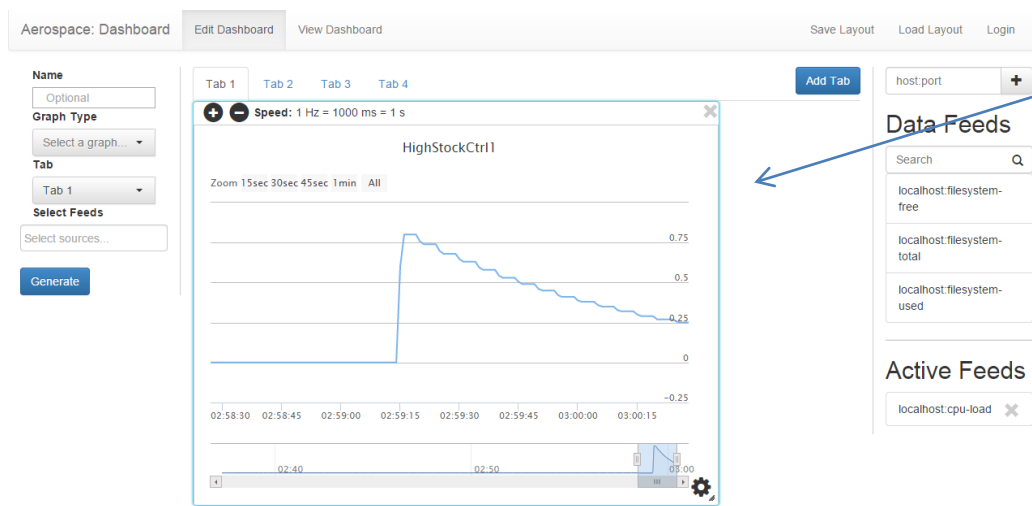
Aerospace: Dashboard Edit Dashboard View Dashboard Save Layout Load Layout Login

Name
Optional
Graph Type
Select a graph...
Tab
Tab 1
Select Feeds
Select sources...
Generate

Tab 1 Tab 2 Tab 3 Tab 4 Add Tab

Speed: 1 Hz = 1000 ms = 1 s

HighStockCtrl1

Zoom 15sec 30sec 45sec 1min All

0.75
0.5
0.25
0
−0.25

02:58:30 02:58:45 02:59:00 02:59:15 02:59:30 02:59:45 03:00:00 03:00:15

02:40 02:50 03:00

host:port +

Data Feeds

Search

localhost:filesystem-free

localhost:filesystem-total

localhost:filesystem-used

Active Feeds

localhost:cpu-load